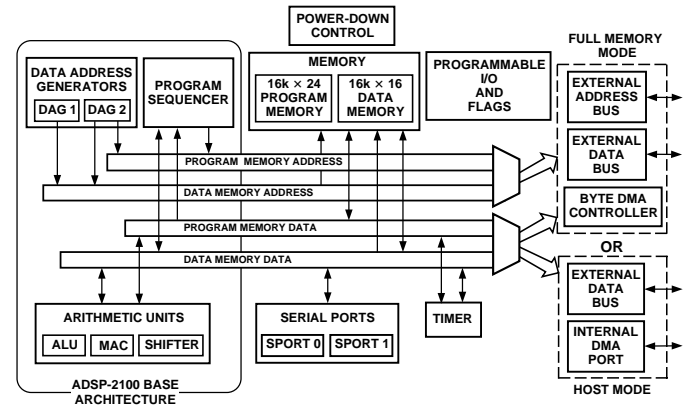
POWER-DOWN CONTROL

DATA ADDRESS GENERATORS

DAG 1

DAG 2

PROGRAM SEQUENCER

MEMORY

16k × 24 PROGRAM MEMORY

16k × 16 DATA MEMORY

PROGRAMMABLE I/O AND FLAGS

FULL MEMORY MODE

EXTERNAL ADDRESS BUS

EXTERNAL DATA BUS

BYTE DMA CONTROLLER

OR

EXTERNAL DATA BUS

INTERNAL DMA PORT

HOST MODE

PROGRAM MEMORY ADDRESS

DATA MEMORY ADDRESS

PROGRAM MEMORY DATA

DATA MEMORY DATA

ARITHMETIC UNITS

ALU

MAC

SHIFTER

SERIAL PORTS

SPORT 0

SPORT 1

TIMER

ADSP-2100 BASE ARCHITECTURE